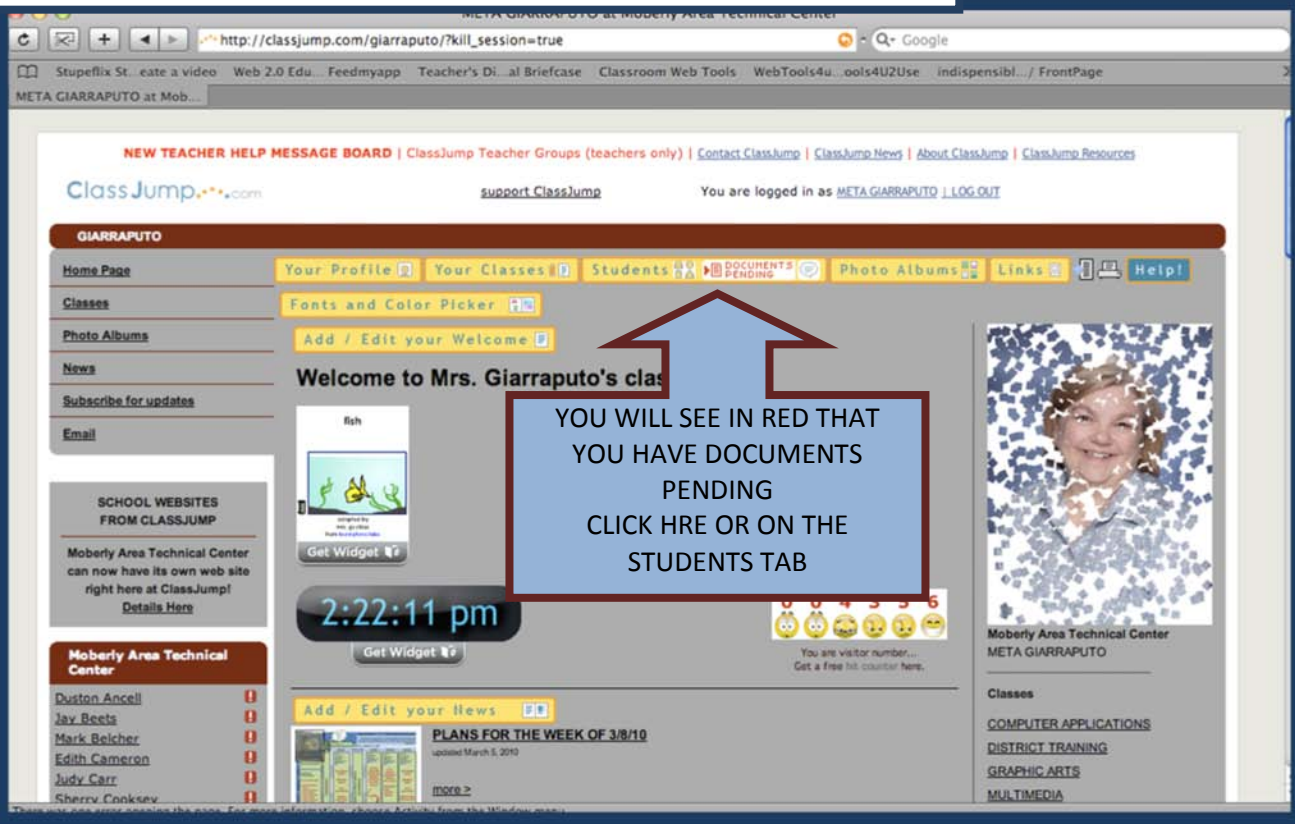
META GIARRAPUTO at Moberly Area Technical Center

http://classjump.com/giarraputo/?kill_session=true

Q- Google

Stupeflix St...eate a video  Web 2.0 Edu... Feedmyapp  Teacher's Di...al Briefcase  Classroom Web Tools  WebTools4u...ools4U2Use  indispensibl.../ FrontPage

META GIARRAPUTO at Mob...

NEW TEACHER HELP MESSAGE BOARD | ClassJump Teacher Groups (teachers only) | Contact ClassJump | ClassJump News | About ClassJump | ClassJump Resources

ClassJump.com

support ClassJump

You are logged in as META GIARRAPUTO | LOG OUT

GIARRAPUTO

Home Page

Classes

Photo Albums

News

Subscribe for updates

Email

Your Profile

Your Classes

Students

DOCUMENTS PENDING

Photo Albums

Links

Help!

Fonts and Color Picker

Add / Edit your Welcome

Welcome to Mrs. Giarraputo's clas

fish

Get Widget

YOU WILL SEE IN RED THAT YOU HAVE DOCUMENTS PENDING
CLICK HRE OR ON THE STUDENTS TAB

SCHOOL WEBSITES FROM CLASSJUMP

Moberly Area Technical Center can now have its own web site right here at ClassJump!
Details Here

2:22:11 pm

Get Widget

0 0 4 3 3 6

You are visitor number...
Get a free hit counter here.

Moberly Area Technical Center
META GIARRAPUTO

Classes

COMPUTER APPLICATIONS
DISTRICT TRAINING
GRAPHIC ARTS
MULTIMEDIA

Moberly Area Technical Center

Duston Ancell
Jay Beets
Mark Belcher
Edith Cameron
Judy Carr
Sherry Cooksey

Add / Edit your News

PLANS FOR THE WEEK OF 3/8/10
updated March 5, 2010

more >

There was one error opening the page. For more information, choose Activity from the Window menu.